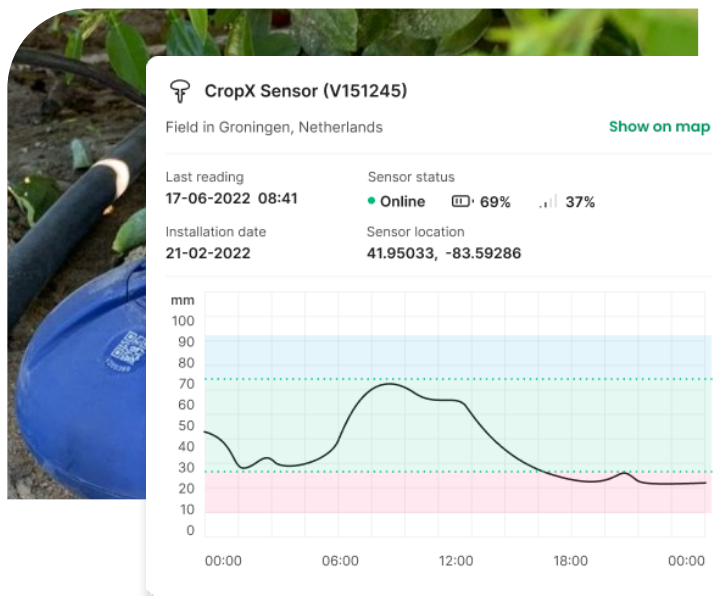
CropX Sensor (V151245)

Field in Groningen, Netherlands

Show on map

Last reading
17-06-2022 08:41

Sensor status
Online 69% 37%

Installation date
21-02-2022

Sensor location
41.95033, -83.59286

mm
100
90
80
70
60
50
40
30
20
10
0

00:00 06:00 12:00 18:00 00:00